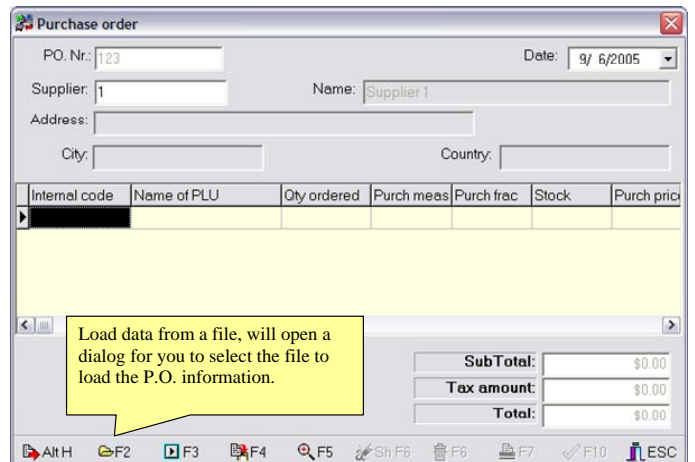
Purchase order

PO. Nr.: 123

Date: 9/ 6/2005

Supplier: 1

Name: Supplier 1

Address:

City:

Country:

| Internal code | Name of PLU | Qty ordered | Purch meas | Purch frac | Stock | Purch pric |
|---|---|---|---|---|---|---|
| | | | | | | |

Load data from a file, will open a dialog for you to select the file to load the P.O. information.

SubTotal: $0.00

Tax amount: $0.00

Total: $0.00

Alt H F2 F3 F4 F5 Sh F6 F6 F7 F10 ESC